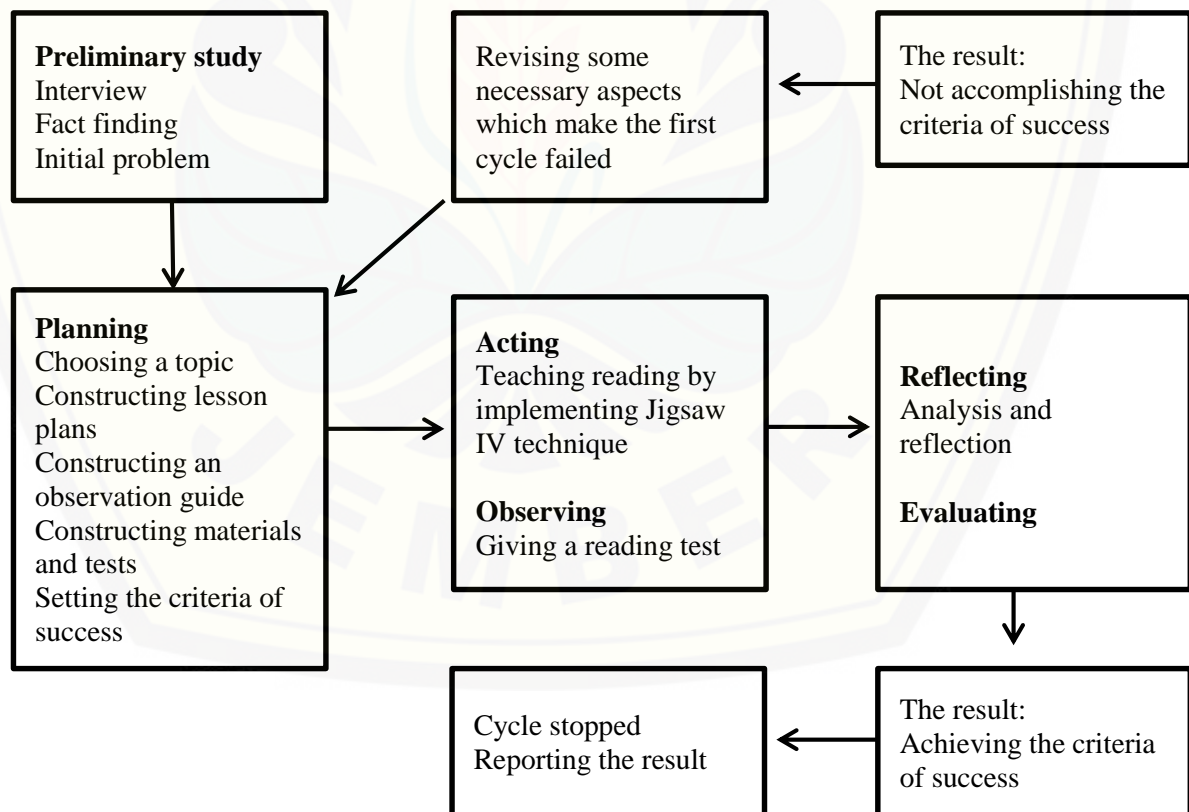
**Preliminary study**
Interview
Fact finding
Initial problem

Revising some necessary aspects which make the first cycle failed

The result:
Not accomplishing the criteria of success

**Planning**
Choosing a topic
Constructing lesson plans
Constructing an observation guide
Constructing materials and tests
Setting the criteria of success

**Acting**
Teaching reading by implementing Jigsaw IV technique

**Observing**
Giving a reading test

**Reflecting**
Analysis and reflection

**Evaluating**

Cycle stopped
Reporting the result

The result:
Achieving the criteria of success